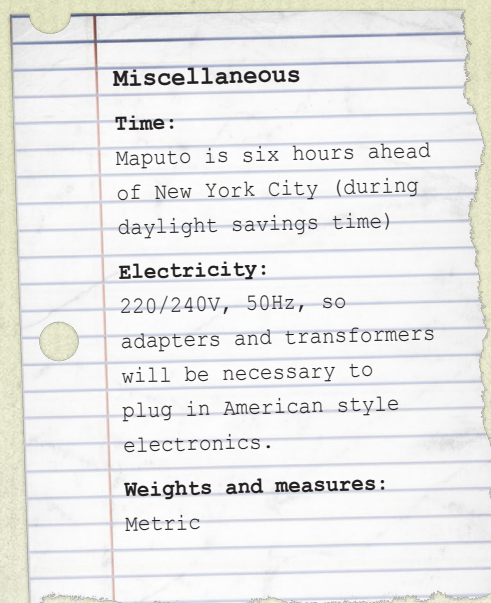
Miscellaneous

Time:

Maputo is six hours ahead of New York City (during daylight savings time)

Electricity:

220/240V, 50Hz, so adapters and transformers will be necessary to plug in American style electronics.

Weights and measures:

Metric